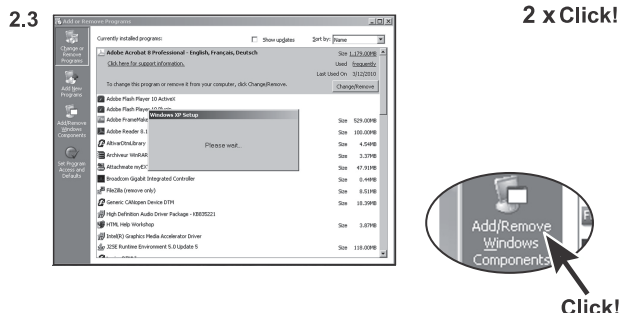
2.3

Add or Remove Programs

Change or Remove Programs

Add New Programs

Add/Remove Windows Components

Set Program Access and Defaults

Currently installed programs:

Show updates

Sort by: Name

Adobe Acrobat 8 Professional - English, Français, Deutsch

Size 1,179.00MB

Click here for support information.

Used frequently

Last Used On 3/12/2010

To change this program or remove it from your computer, click Change/Remove.

Change/Remove

Adobe Flash Player 10 ActiveX

Adobe Flash Player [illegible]

Adobe FrameMak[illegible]

Size 529.00MB

Adobe Reader 8.1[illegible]

Size 100.00MB

AltivarDtmLibrary

Size 4.54MB

Archiveur WinRAR

Size 3.37MB

Attachmate myEX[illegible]

Size 47.91MB

Broadcom Gigabit Integrated Controller

Size 0.44MB

FileZilla (remove only)

Size 8.51MB

Generic CANopen Device DTM

Size 10.39MB

High Definition Audio Driver Package - KB835221

HTML Help Workshop

Size 3.07MB

Intel(R) Graphics Media Accelerator Driver

J2SE Runtime Environment 5.0 Update 5

Size 118.00MB

Windows XP Setup

Please wait...

2 x Click!

Add/Remove Windows Components

Click!